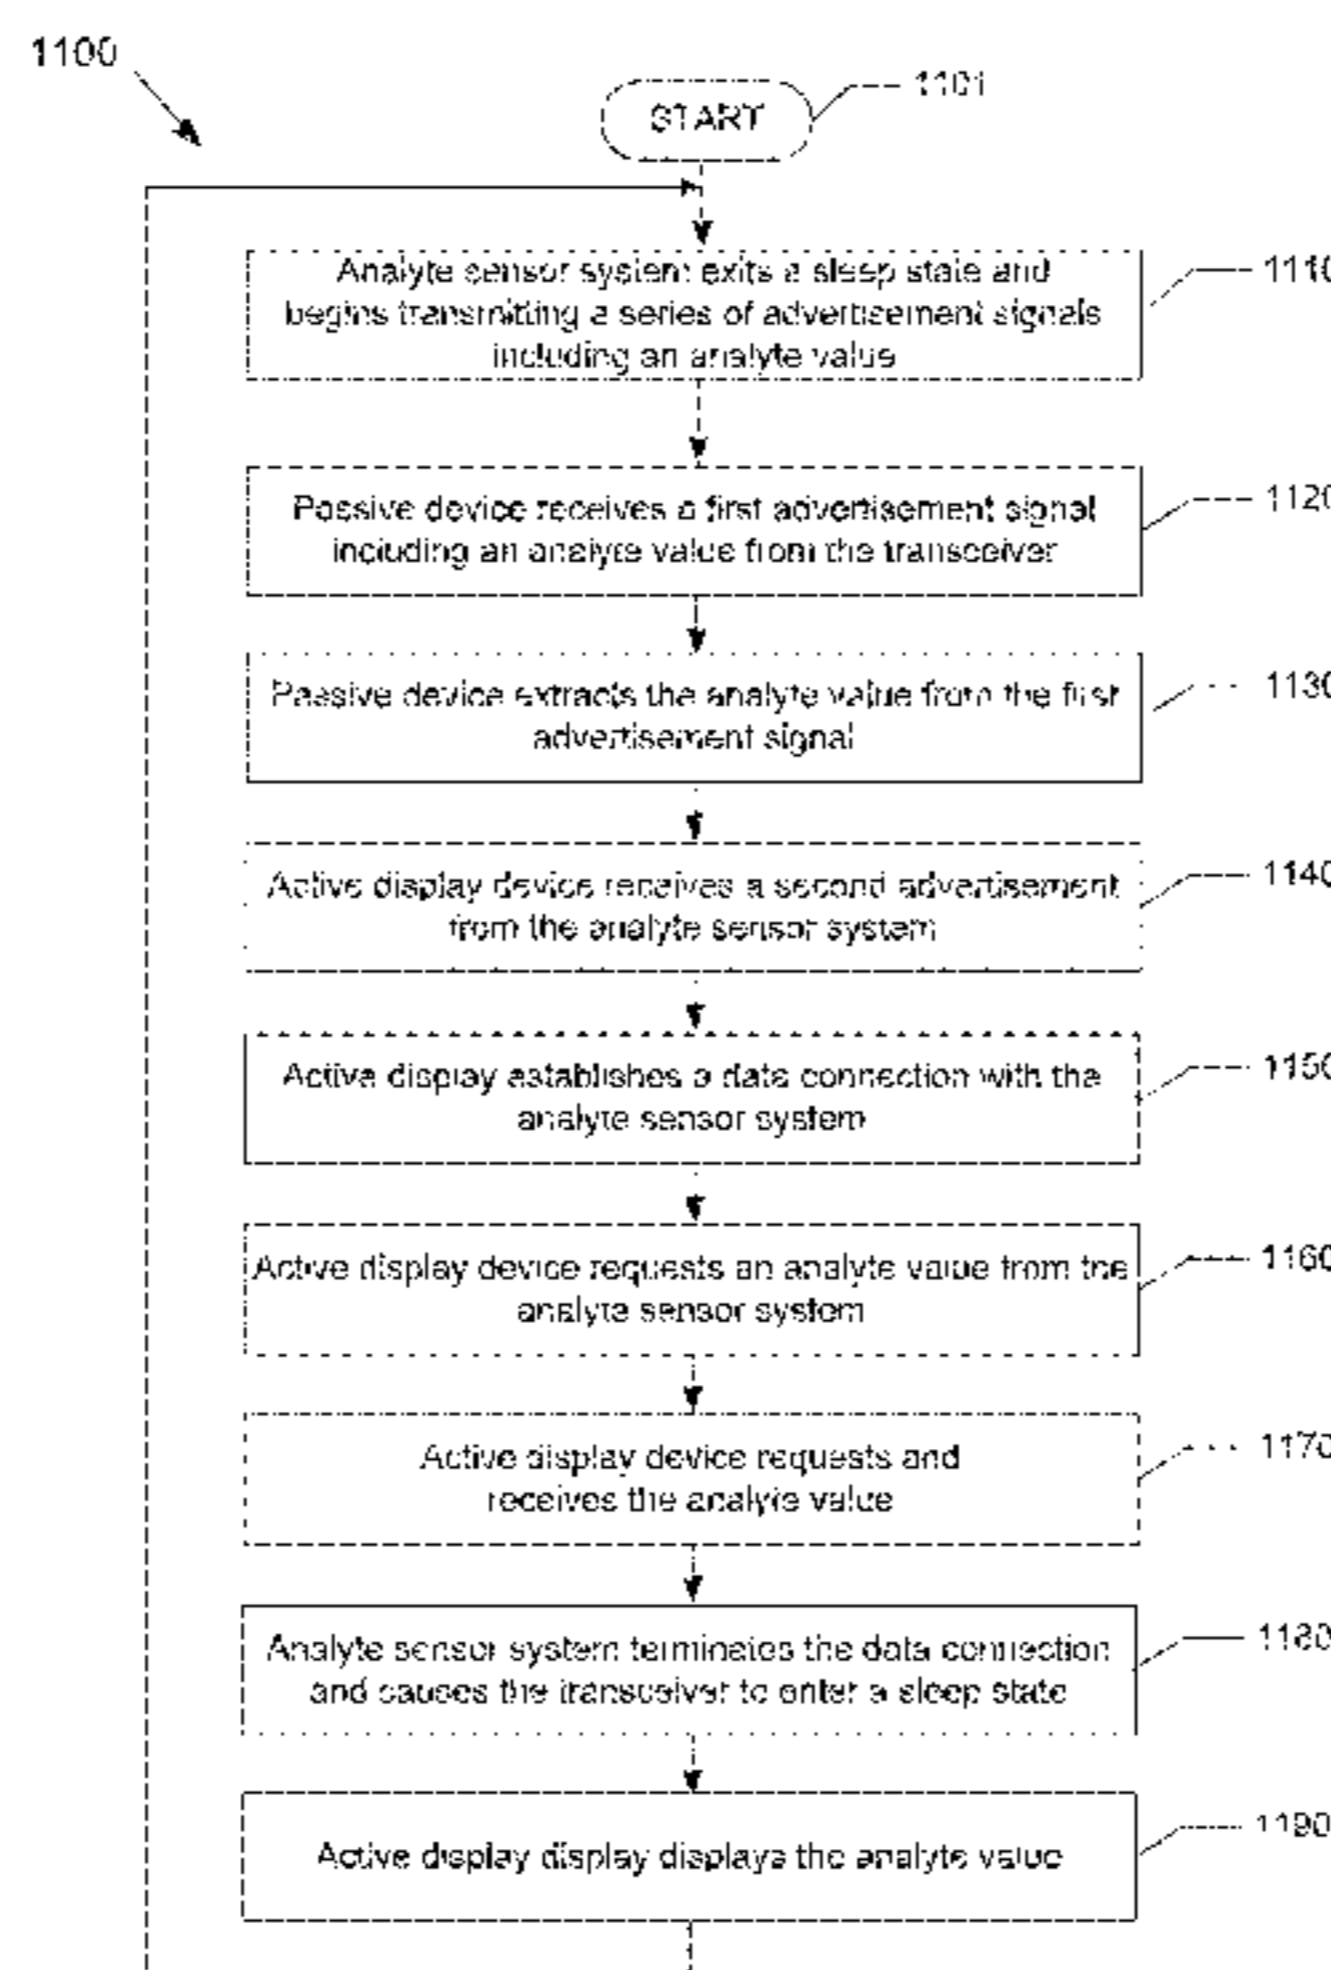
1100

START

1101

Analyte sensor system exits a sleep state and begins transmitting a series of advertisement signals including an analyte value

1110

Passive device receives a first advertisement signal including an analyte value from the transceiver

1120

Passive device extracts the analyte value from the first advertisement signal

1130

Active display device receives a second advertisement from the analyte sensor system

1140

Active display establishes a data connection with the analyte sensor system

1150

Active display device requests an analyte value from the analyte sensor system

1160

Active display device requests and receives the analyte value

1170

Analyte sensor system terminates the data connection and causes the transceiver to enter a sleep state

1180

Active display display displays the analyte value

1190